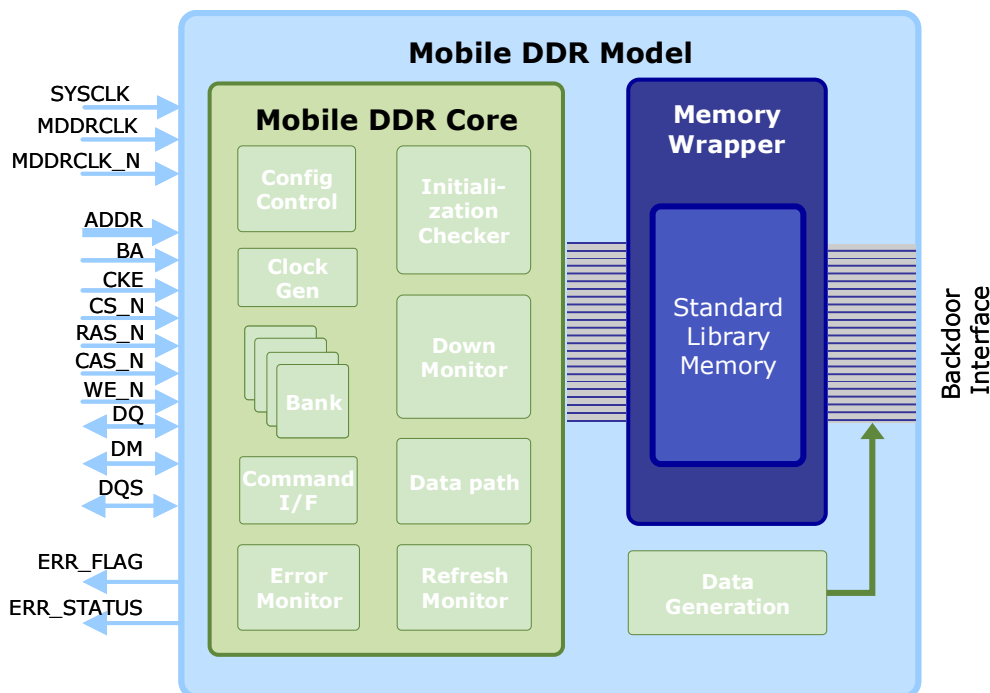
Mobile DDR Model

SYSCLK
MDDRCLK
MDDRCLK_N
ADDR
BA
CKE
CS_N
RAS_N
CAS_N
WE_N
DQ
DM
DQS
ERR_FLAG
ERR_STATUS

Mobile DDR Core

Config Control

Initialization Checker

Clock Gen

Bank

Down Monitor

Command I/F

Data path

Error Monitor

Refresh Monitor

Memory Wrapper

Standard Library Memory

Data Generation

Backdoor Interface